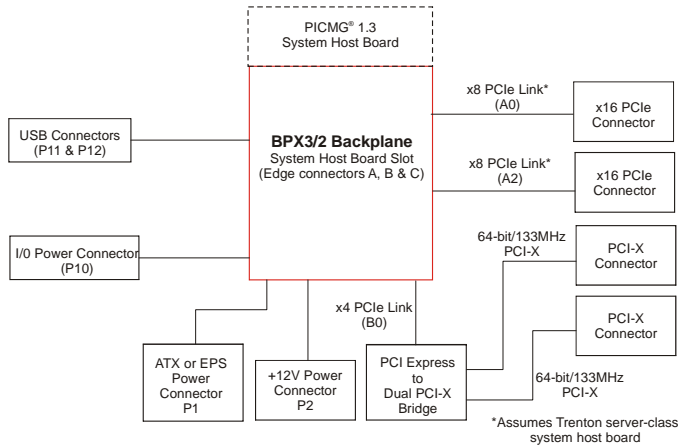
PICMG® 1.3
System Host Board

BPX3/2 Backplane
System Host Board Slot
(Edge connectors A, B & C)

USB Connectors
(P11 & P12)

I/0 Power Connector
(P10)

x8 PCIe Link*
(A0)

x16 PCIe
Connector

x8 PCIe Link*
(A2)

x16 PCIe
Connector

64-bit/133MHz
PCI-X

PCI-X
Connector

PCI-X
Connector

x4 PCIe Link
(B0)

ATX or EPS
Power
Connector
P1

+12V Power
Connector
P2

PCI Express
to
Dual PCI-X
Bridge

64-bit/133MHz
PCI-X

*Assumes Trenton server-class
system host board